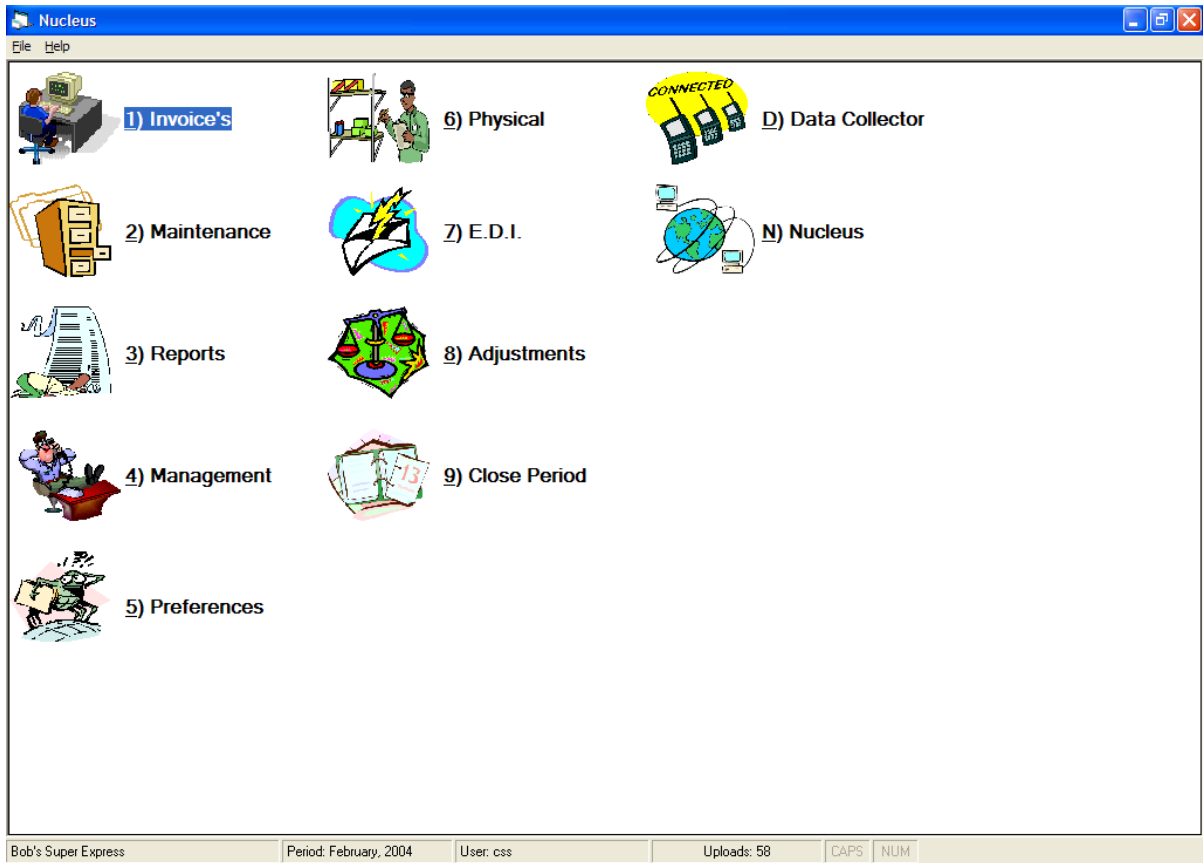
Nucleus

File Help

1) Invoice's

6) Physical

CONNECTED

D) Data Collector

2) Maintenance

7) E.D.I.

N) Nucleus

3) Reports

8) Adjustments

4) Management

13

9) Close Period

5) Preferences

Bob's Super Express | Period: February, 2004 | User: css | Uploads: 58 | CAPS | NUM